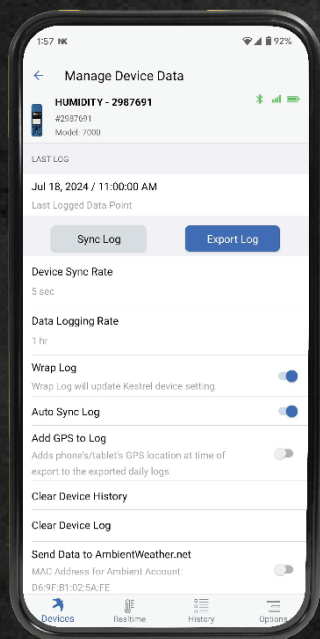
1:57 NK
92%

Manage Device Data

HUMIDITY - 2987691
#2987691
Model: 7000

LAST LOG

Jul 18, 2024 / 11:00:00 AM
Last Logged Data Point

Sync Log
Export Log

Device Sync Rate
5 sec

Data Logging Rate
1 hr

Wrap Log
Wrap Log will update Kestrel device setting.

Auto Sync Log

Add GPS to Log
Adds phone's/tablet's GPS location at time of export to the exported daily logs.

Clear Device History

Clear Device Log

Send Data to AmbientWeather.net
MAC Address for Ambient Account
D6:9F:B1:02:5A:FE

Devices
Realtime
History
Options